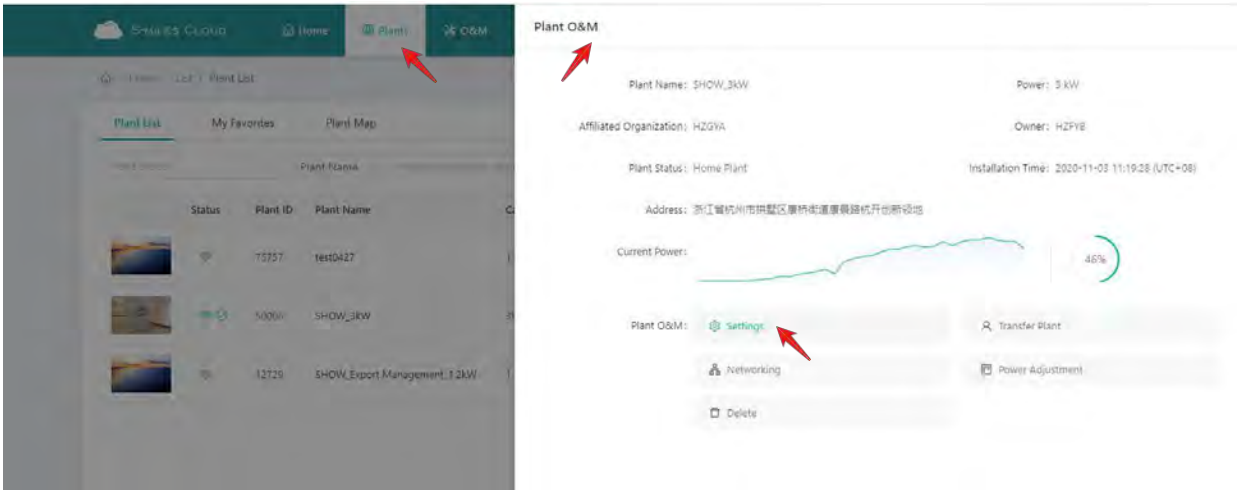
SMILES CLOUD Home Plants O&M

Home / List / Plant List

Plant List My Favorites Plant Map

Plant Name

| Status | Plant ID | Plant Name |
|---|---|---|
| | 75757 | test0427 |
| | 50000 | SHOW_3kW |
| | 12729 | SHOW_Export Management_1.2kW |

Plant O&M

Plant Name: SHOW_3kW

Power: 3 kW

Affiliated Organization: HZGYA

Owner: HZFY8

Plant Status: Home Plant

Installation Time: 2020-11-03 11:19:28 (UTC+08)

Address: 浙江省杭州市拱墅区康桥街道康曼路杭开出新领地

Current Power:

46%

Plant O&M: Settings

Transfer Plant

Networking

Power Adjustment

Delete